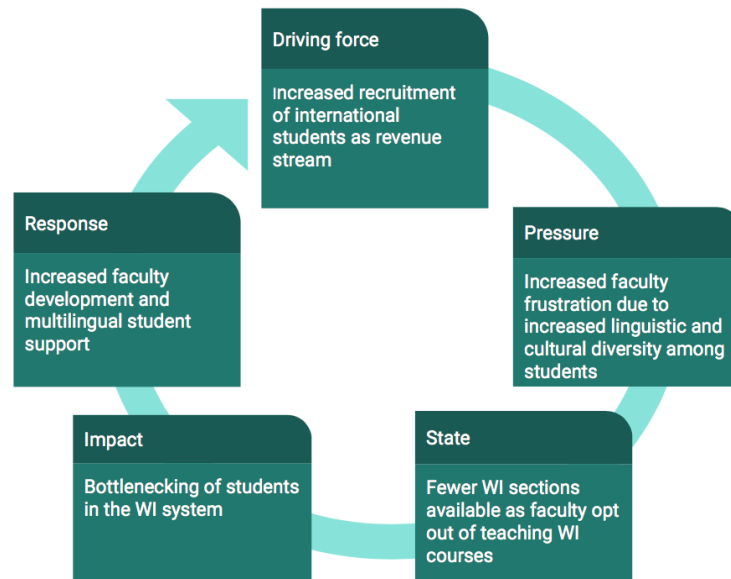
Driving force

Increased recruitment of international students as revenue stream

Pressure

Increased faculty frustration due to increased linguistic and cultural diversity among students

State

Fewer WI sections available as faculty opt out of teaching WI courses

Impact

Bottlenecking of students in the WI system

Response

Increased faculty development and multilingual student support